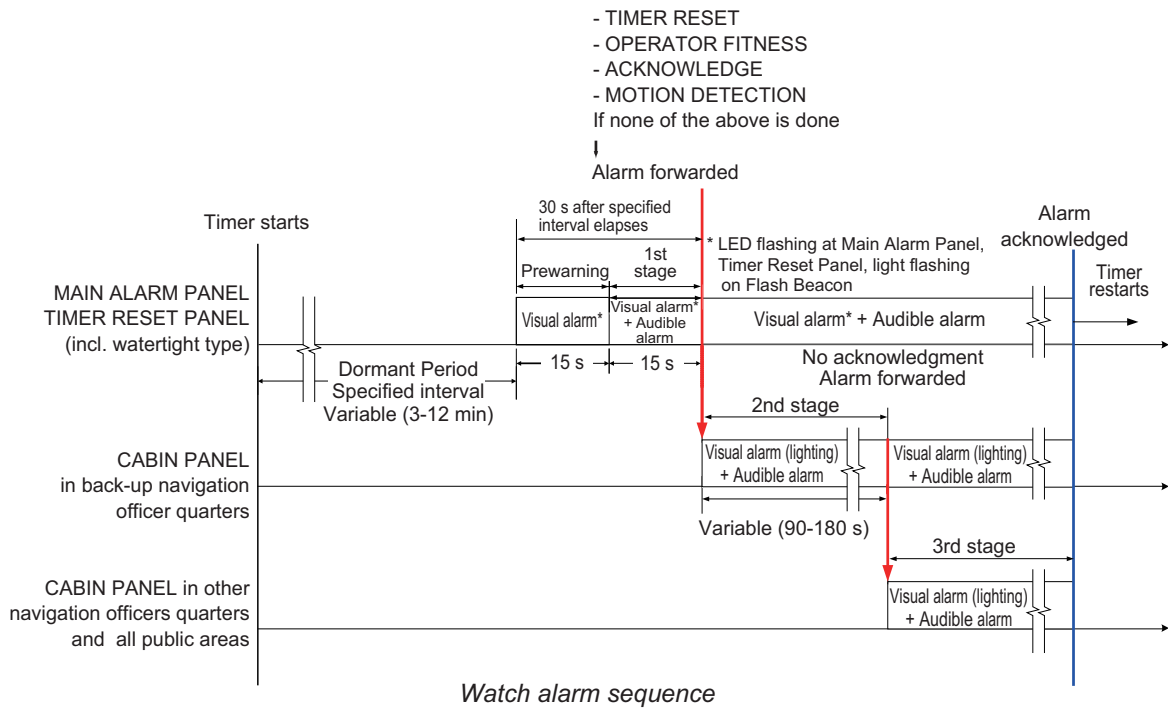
- TIMER RESET
- OPERATOR FITNESS
- ACKNOWLEDGE
- MOTION DETECTION
If none of the above is done

Alarm forwarded

30 s after specified interval elapses

Timer starts

Alarm acknowledged

1st stage

Prewarning

* LED flashing at Main Alarm Panel, Timer Reset Panel, light flashing on Flash Beacon

Timer restarts

MAIN ALARM PANEL
TIMER RESET PANEL
(incl. watertight type)

Visual alarm*

Visual alarm* + Audible alarm

Visual alarm* + Audible alarm

15 s

15 s

Dormant Period
Specified interval
Variable (3-12 min)

No acknowledgment
Alarm forwarded

2nd stage

CABIN PANEL
in back-up navigation officer quarters

Visual alarm (lighting)
+ Audible alarm

Visual alarm (lighting)
+ Audible alarm

Variable (90-180 s)

3rd stage

CABIN PANEL in other navigation officers quarters and all public areas

Visual alarm (lighting)
+ Audible alarm

Watch alarm sequence